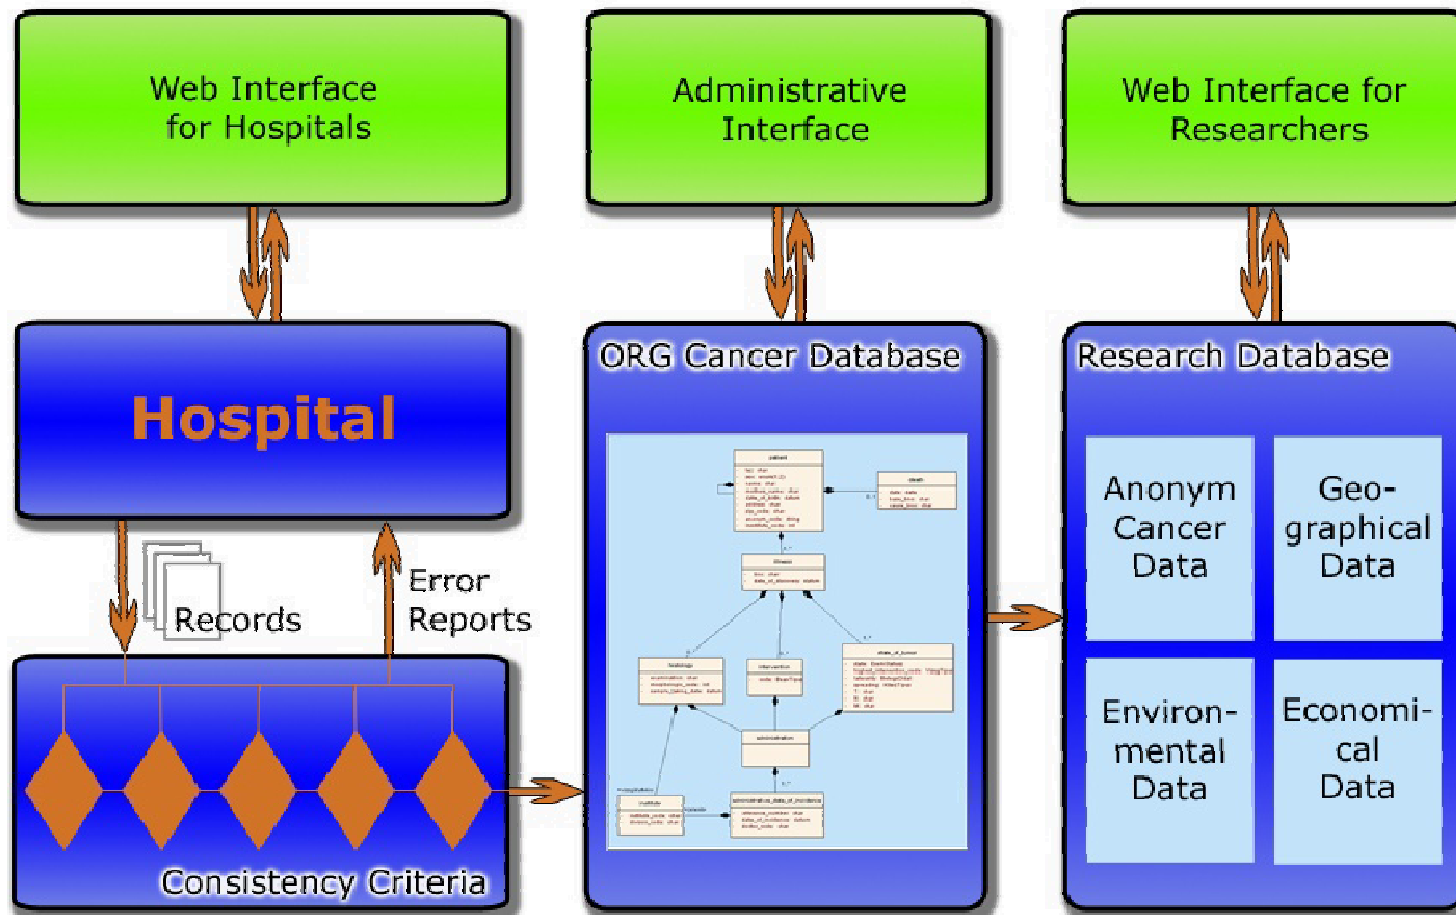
Web Interface for Hospitals

Administrative Interface

Web Interface for Researchers

Hospital

ORG Cancer Database

Research Database

Records

Error Reports

Anonym Cancer Data

Geographical Data

Environmental Data

Economical Data

Consistency Criteria

patient

death

illness

histology

intervention

state_of_tumor

administration

institute

administrative_data_of_incidence